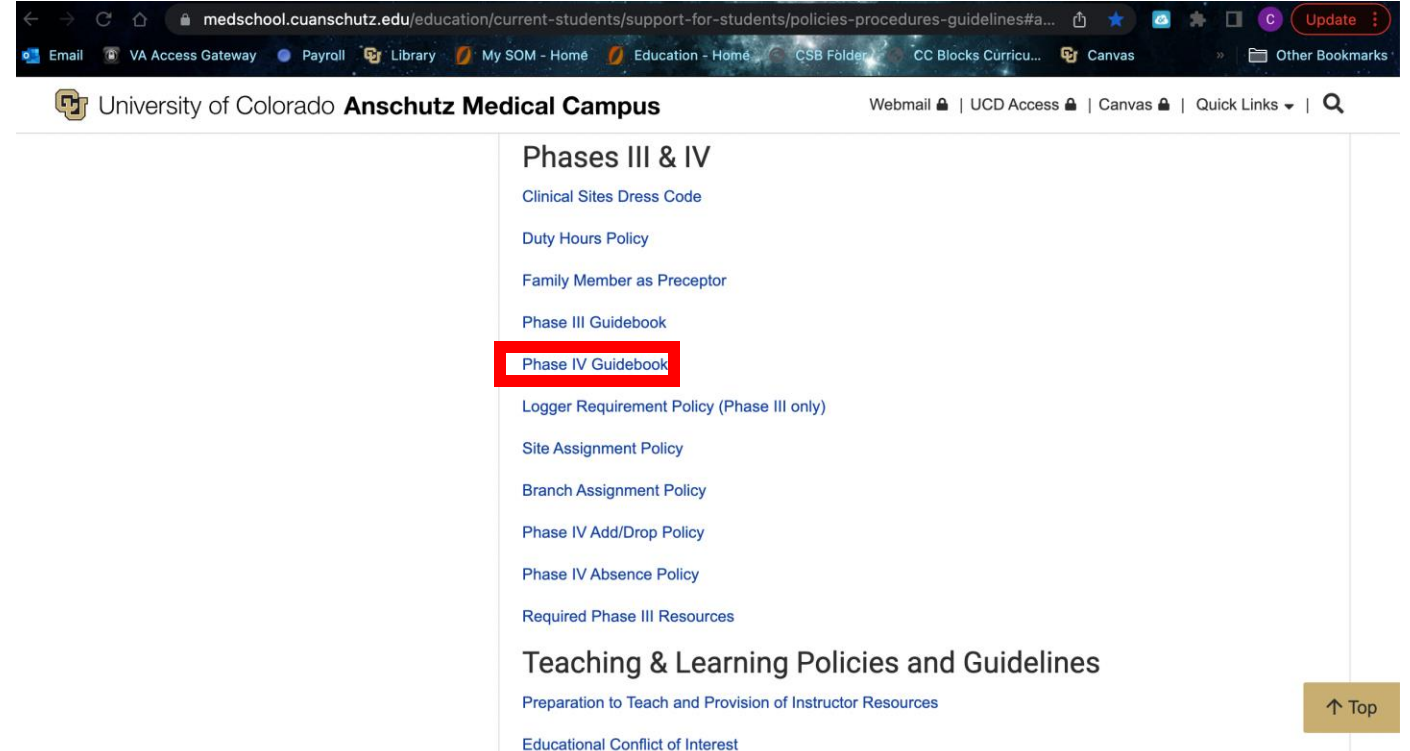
medschool.cuanschutz.edu/education/current-students/support-for-students/policies-procedures-guidelines#a...

C Update

Email VA Access Gateway Payroll Library My SOM - Home Education - Home CSB Folder CC Blocks Curricu... Canvas » Other Bookmarks

University of Colorado Anschutz Medical Campus

Webmail | UCD Access | Canvas | Quick Links |

Phases III & IV

Clinical Sites Dress Code

Duty Hours Policy

Family Member as Preceptor

Phase III Guidebook

Phase IV Guidebook

Logger Requirement Policy (Phase III only)

Site Assignment Policy

Branch Assignment Policy

Phase IV Add/Drop Policy

Phase IV Absence Policy

Required Phase III Resources

Teaching & Learning Policies and Guidelines

Preparation to Teach and Provision of Instructor Resources

Educational Conflict of Interest

↑ Top